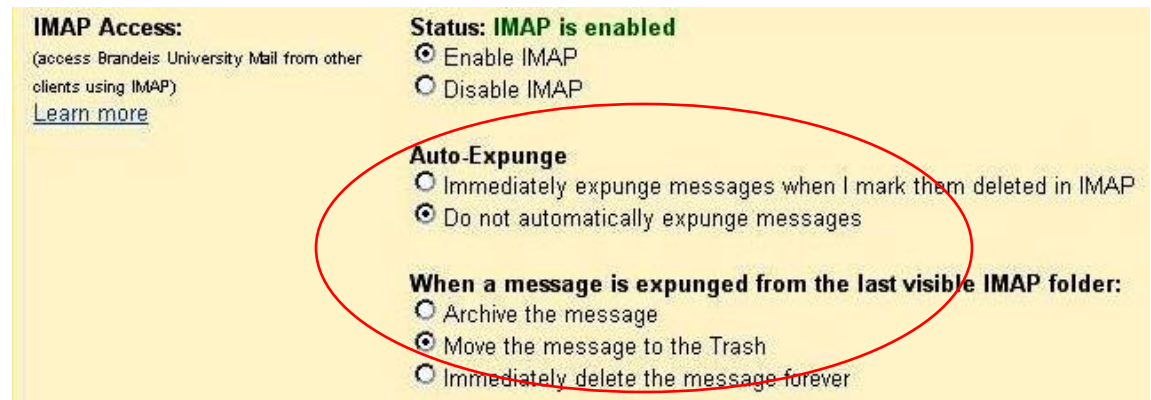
IMAP Access:
(access Brandeis University Mail from other clients using IMAP)
Learn more

Status: IMAP is enabled
Enable IMAP
Disable IMAP

Auto-Expunge
Immediately expunge messages when I mark them deleted in IMAP
Do not automatically expunge messages

When a message is expunged from the last visible IMAP folder:
Archive the message
Move the message to the Trash
Immediately delete the message forever